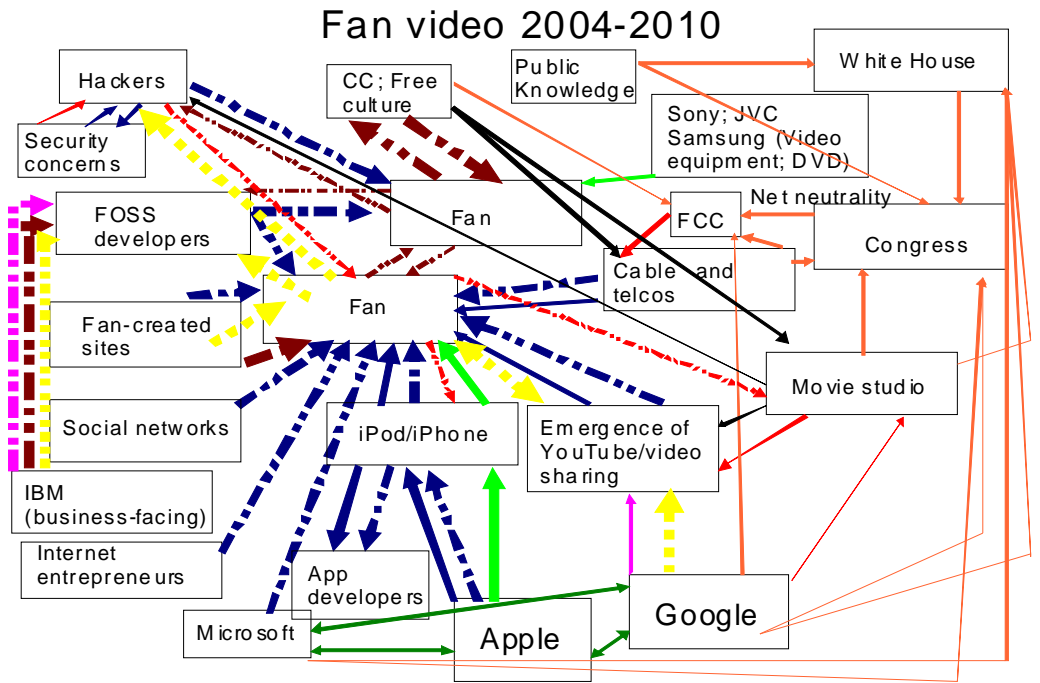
Fan video 2004-2010

Hackers

CC; Free culture

Public Knowledge

White House

Security concerns

Sony; JVC Samsung (Video equipment; DVD)

FOSS developers

Fan

Net neutrality

FCC

Congress

Cable and telcos

Fan

Fan-created sites

Movie studio

Social networks

iPod/iPhone

Emergence of YouTube/video sharing

IBM (business-facing)

Internet entrepreneurs

App developers

Google

Microsoft

Apple